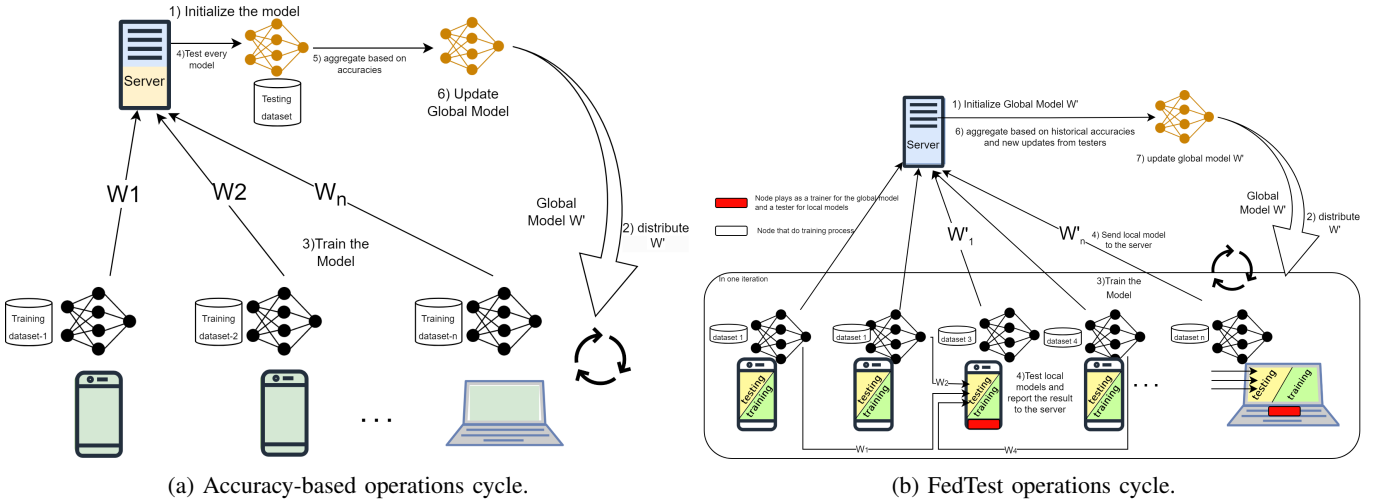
1) Initialize the model

Server

4)Test every model

5) aggregate based on accuracies

Testing dataset

6) Update Global Model

W1

W2

Wn

3)Train the Model

Global Model W'

2) distribute W'

Training dataset-1

Training dataset-2

Training dataset-n

. . .

(a) Accuracy-based operations cycle.

Server

1) Initialize Global Model W'

6) aggregate based on historical accuracies and new updates from testers

7) update global model W'

Node plays as a trainer for the global model and a tester for local models

Node that do training process

W'$_1$

W'$_n$

4) Send local model to the server

Global Model W'

2) distribute W'

In one iteration

3)Train the Model

dataset 1

dataset 1

dataset 3

dataset 4

dataset n

testing

training

testing

training

W2

testing

training

4)Test local models and report the result to the server

testing

training

. . .

testing

training

W1

W4

(b) FedTest operations cycle.